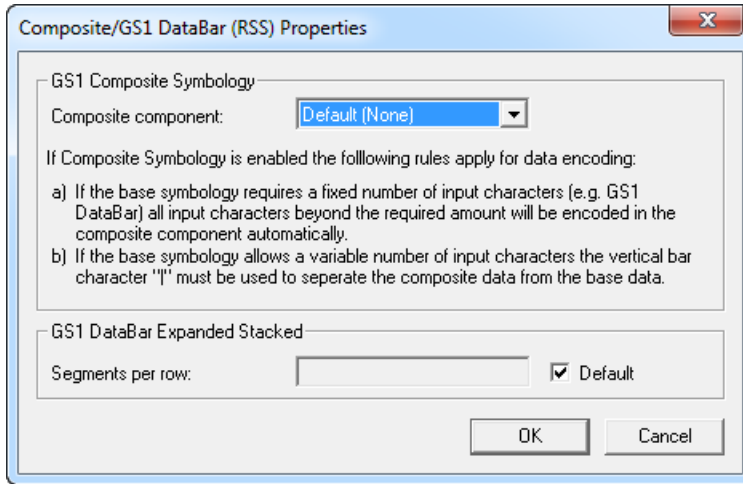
Composite/GS1 DataBar (RSS) Properties

X

GS1 Composite Symbology

Composite component: Default (None)

If Composite Symbology is enabled the folllowing rules apply for data encoding:

a) If the base symbology requires a fixed number of input characters (e.g. GS1 DataBar) all input characters beyond the required amount will be encoded in the composite component automatically.

b) If the base symbology allows a variable number of input characters the vertical bar character "|" must be used to seperate the composite data from the base data.

GS1 DataBar Expanded Stacked

Segments per row:

Default

OK

Cancel